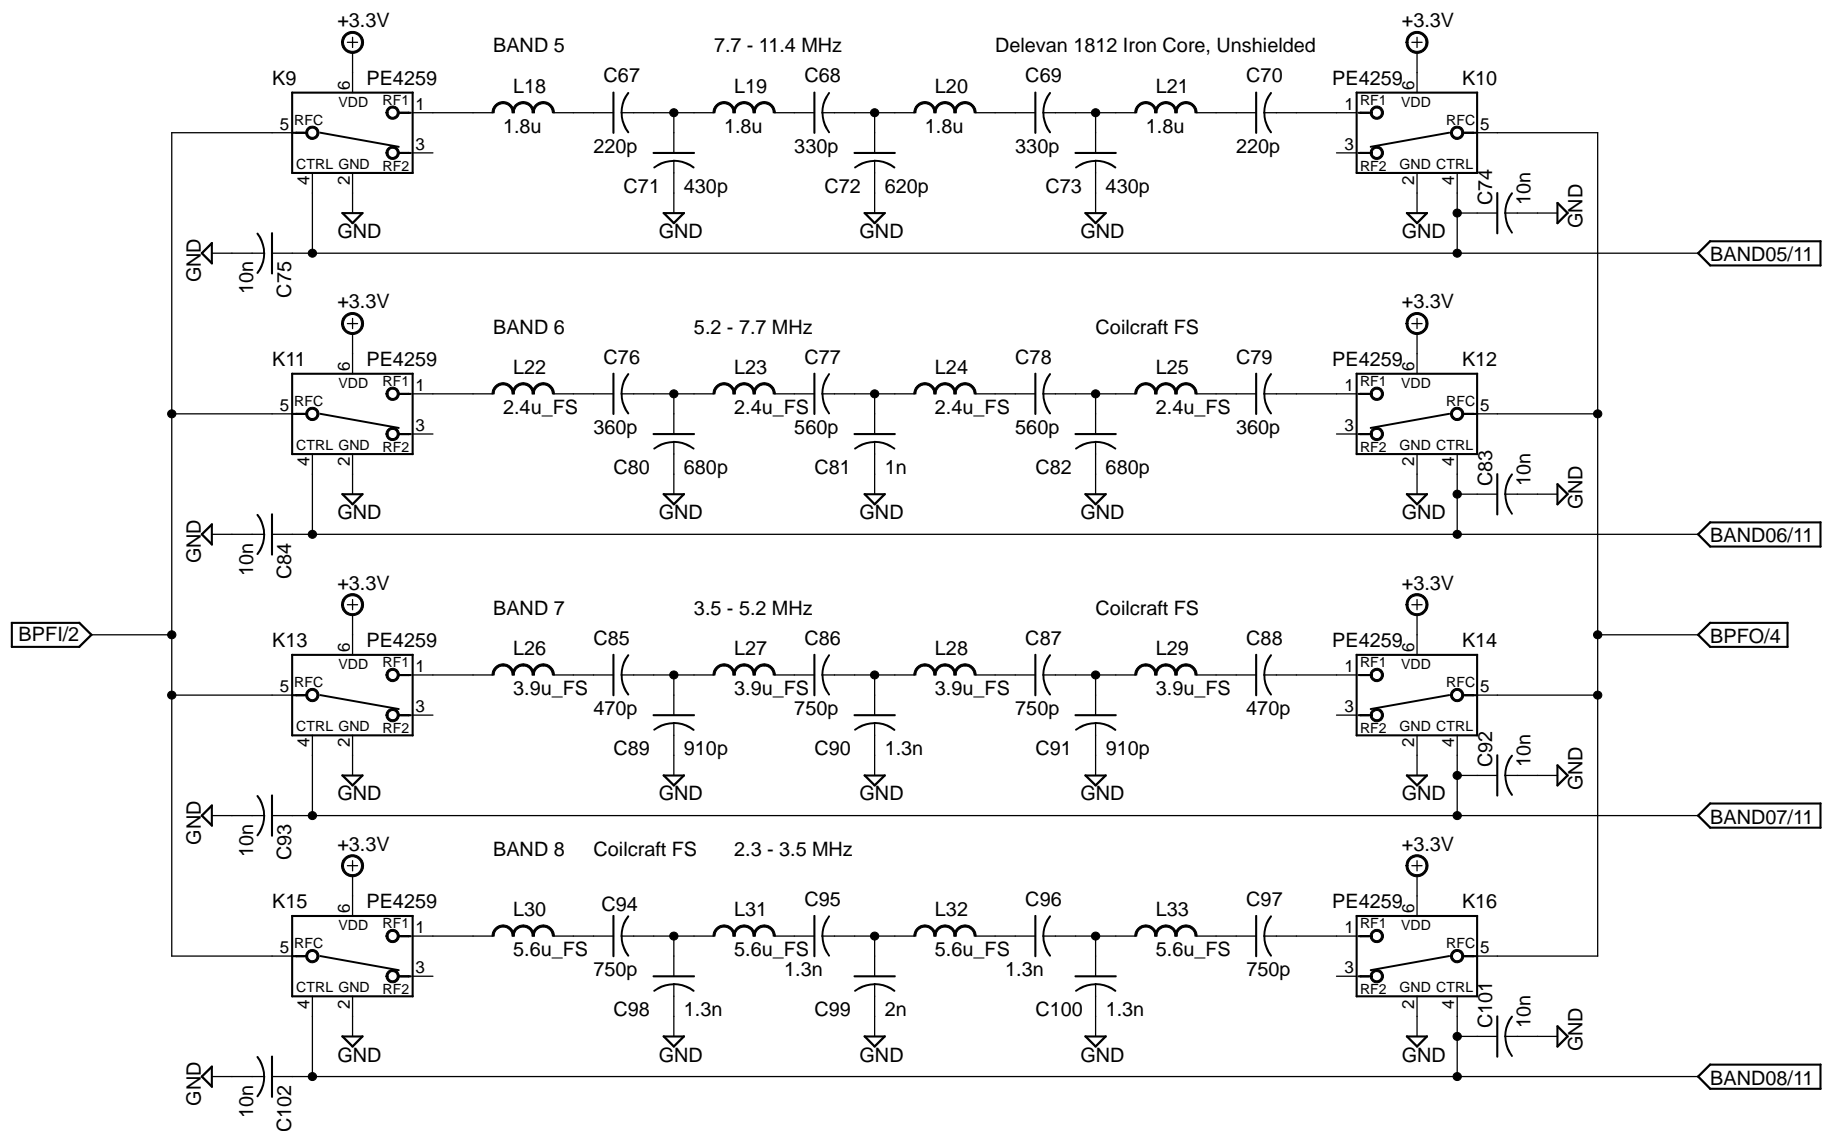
+3.3V
BAND 5
7.7 - 11.4 MHz
Delevan 1812 Iron Core, Unshielded
+3.3V
K9
PE4259
6
VDD
RF1
1
RFC
5
3
CTRL GND
RF2
4
2
GND
L18
1.8u
C67
220p
C71
430p
GND
L19
1.8u
C68
330p
C72
620p
GND
L20
1.8u
C69
330p
C73
430p
GND
L21
1.8u
C70
220p
PE4259
6
K10
1
RF1
VDD
RFC
5
3
RF2
GND CTRL
2
4
GND
C74
10n
GND
GND
10n
C75
BAND05/11

+3.3V
BAND 6
5.2 - 7.7 MHz
Coilcraft FS
+3.3V
K11
PE4259
6
VDD
RF1
1
RFC
5
3
CTRL GND
RF2
4
2
GND
L22
2.4u_FS
C76
360p
C80
680p
GND
L23
2.4u_FS
C77
560p
C81
1n
GND
L24
2.4u_FS
C78
560p
C82
680p
GND
L25
2.4u_FS
C79
360p
PE4259
6
K12
1
RF1
VDD
RFC
5
3
RF2
GND CTRL
2
4
GND
C83
10n
GND
GND
10n
C84
BAND06/11

+3.3V
BAND 7
3.5 - 5.2 MHz
Coilcraft FS
+3.3V
BPFI/2
BPFO/4
K13
PE4259
6
VDD
RF1
1
RFC
5
3
CTRL GND
RF2
4
2
GND
L26
3.9u_FS
C85
470p
C89
910p
GND
L27
3.9u_FS
C86
750p
C90
1.3n
GND
L28
3.9u_FS
C87
750p
C91
910p
GND
L29
3.9u_FS
C88
470p
PE4259
6
K14
1
RF1
VDD
RFC
5
3
RF2
GND CTRL
2
4
GND
C92
10n
GND
GND
10n
C93
BAND07/11

+3.3V
BAND 8
Coilcraft FS
2.3 - 3.5 MHz
+3.3V
K15
PE4259
6
VDD
RF1
1
RFC
5
3
CTRL GND
RF2
4
2
GND
L30
5.6u_FS
C94
750p
C98
1.3n
GND
L31
5.6u_FS
C95
1.3n
C99
2n
GND
L32
5.6u_FS
C96
1.3n
C100
1.3n
GND
L33
5.6u_FS
C97
750p
PE4259
6
K16
1
RF1
VDD
RFC
5
3
RF2
GND CTRL
2
4
GND
C101
10n
GND
GND
10n
C102
BAND08/11